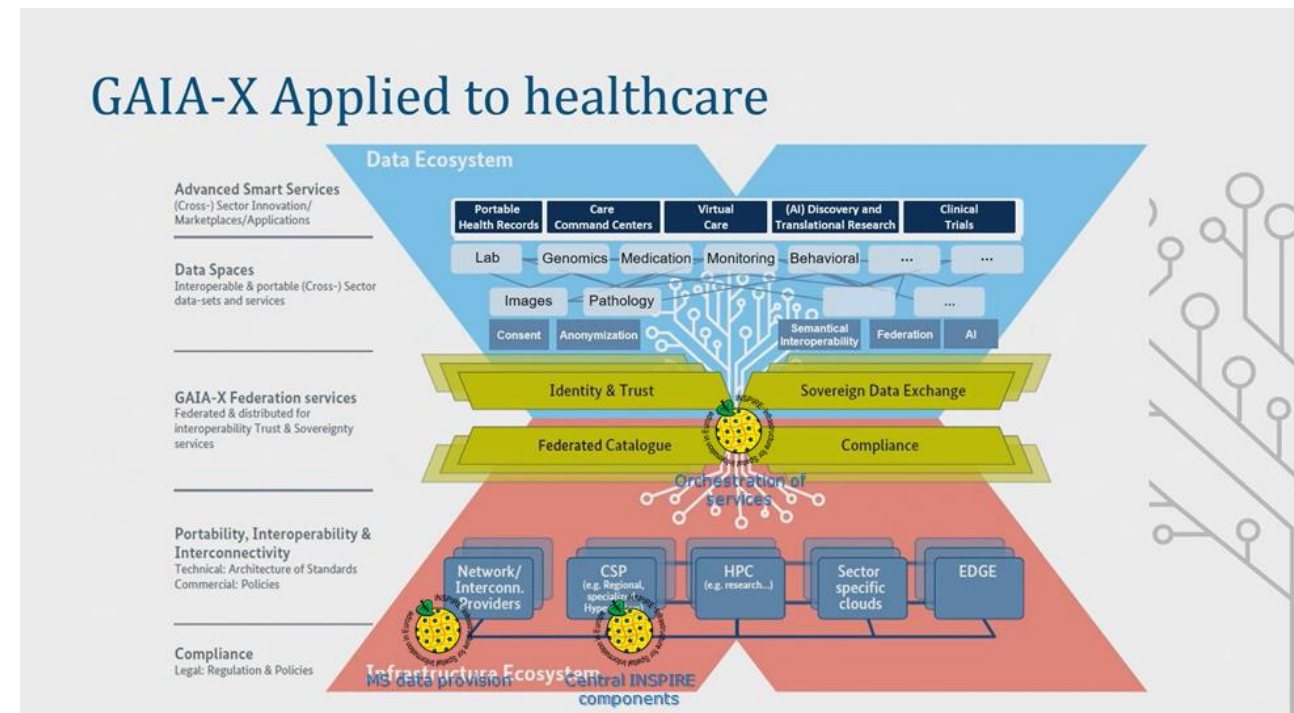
GAIA-X Applied to healthcare

Data Ecosystem

Advanced Smart Services
(Cross-) Sector Innovation/ Marketplaces/Applications

Data Spaces
Interoperable & portable (Cross-) Sector data-sets and services

GAIA-X Federation services
Federated & distributed for interoperability Trust & Sovereignty services

Portability, Interoperability & Interconnectivity
Technical: Architecture of Standards
Commercial: Policies

Compliance
Legal: Regulation & Policies

Portable Health Records

Care Command Centers

Virtual Care

(AI) Discovery and Translational Research

Clinical Trials

Lab

Genomics

Medication

Monitoring

Behavioral

...

...

Images

Pathology

...

Consent

Anonymization

Semantical Interoperability

Federation

AI

Identity & Trust

Sovereign Data Exchange

Federated Catalogue

Compliance

Orchestration of services

Network/ Interconn. Providers

CSP
(e.g. Regional, specializ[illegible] Hype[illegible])

HPC
(e.g. research...)

Sector specific clouds

EDGE

Infrastructure Ecosystem

MS data provision

Central INSPIRE components